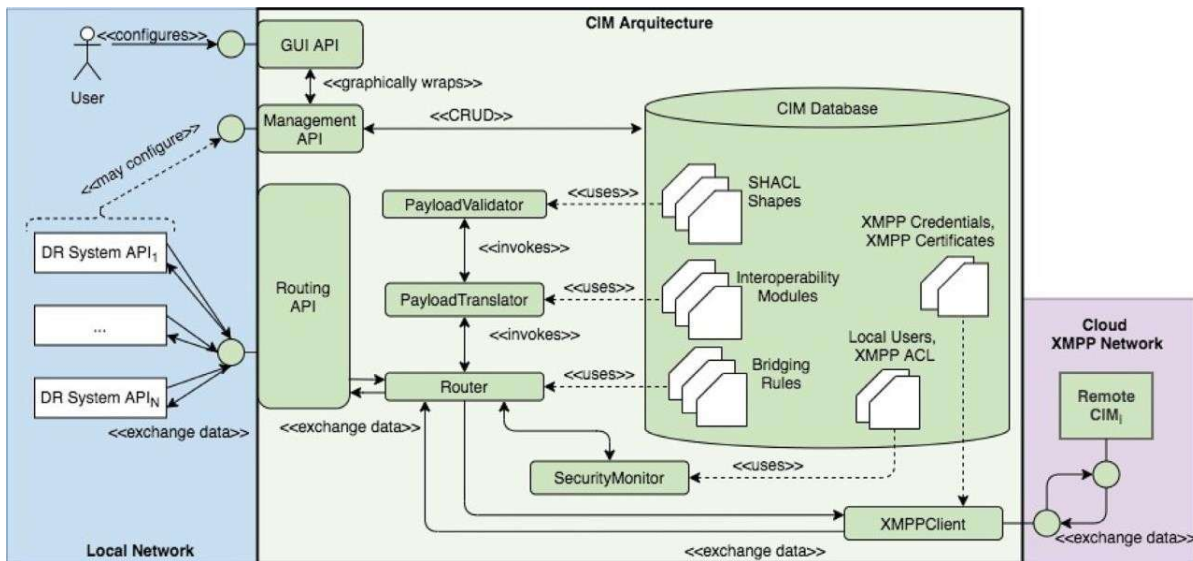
CIM Arquitecture

<<configures>>
User
GUI API
<<graphically wraps>>
Management API
<<CRUD>>
CIM Database
<<may configure>>
Routing API
PayloadValidator
<<uses>>
SHACL Shapes
XMPP Credentials, XMPP Certificates
<<invokes>>
DR System API$_1$
...
DR System API$_N$
PayloadTranslator
<<uses>>
Interoperability Modules
<<invokes>>
Router
<<uses>>
Bridging Rules
Local Users, XMPP ACL
Cloud XMPP Network
Remote CIM$_i$
<<exchange data>>
<<exchange data>>
SecurityMonitor
<<uses>>
XMPPClient
<<exchange data>>
<<exchange data>>
Local Network